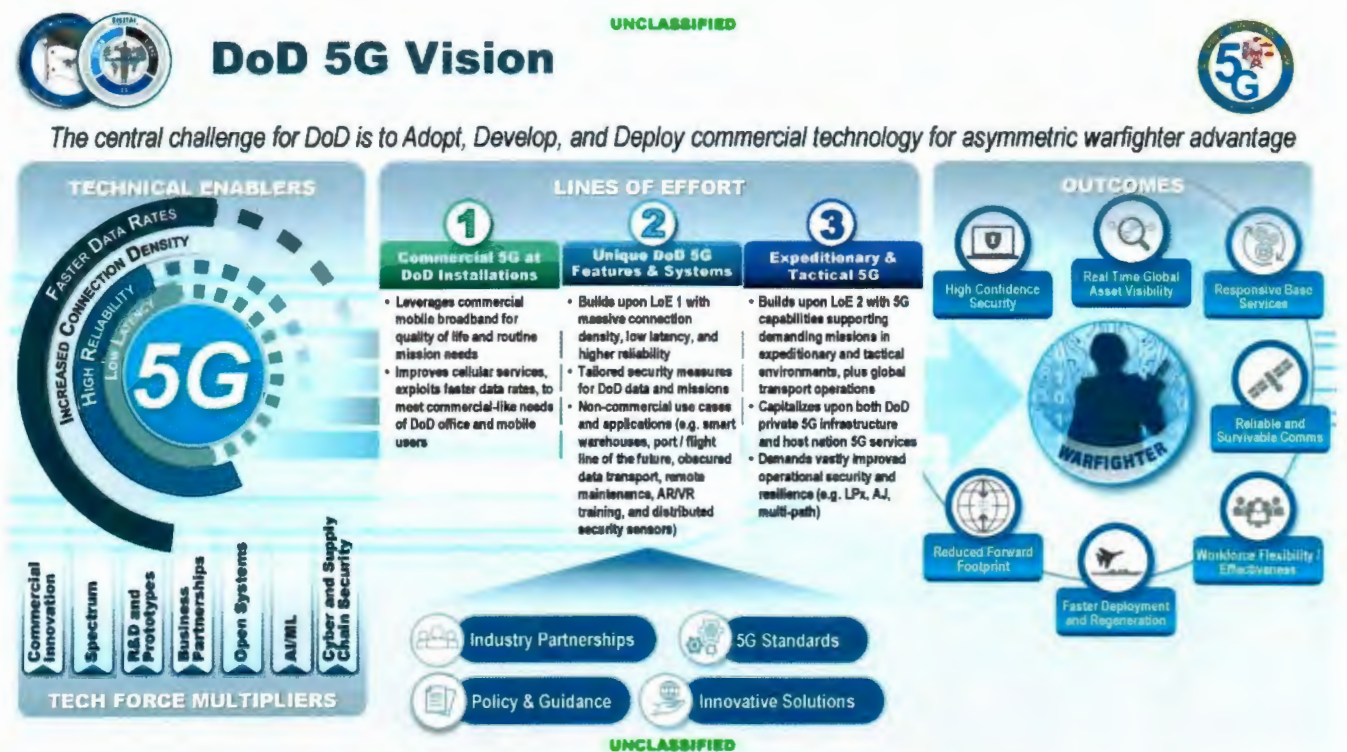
UNCLASSIFIED

DoD 5G Vision

The central challenge for DoD is to Adopt, Develop, and Deploy commercial technology for asymmetric warfighter advantage

TECHNICAL ENABLERS

Faster Data Rates
Increased Connection Density
High Reliability
Low Latency

5G

Commercial Innovation
Spectrum
R&D and Prototypes
Business Partnerships
Open Systems
AI/ML
Cyber and Supply Chain Security

TECH FORCE MULTIPLIERS

LINES OF EFFORT

1
Commercial 5G at DoD Installations
• Leverages commercial mobile broadband for quality of life and routine mission needs
• Improves cellular services, exploits faster data rates, to meet commercial-like needs of DoD office and mobile users

2
Unique DoD 5G Features & Systems
• Builds upon LoE 1 with massive connection density, low latency, and higher reliability
• Tailored security measures for DoD data and missions
• Non-commercial use cases and applications (e.g. smart warehouses, port / flight line of the future, obscured data transport, remote maintenance, AR/VR training, and distributed security sensors)

3
Expeditionary & Tactical 5G
• Builds upon LoE 2 with 5G capabilities supporting demanding missions in expeditionary and tactical environments, plus global transport operations
• Capitalizes upon both DoD private 5G infrastructure and host nation 5G services
• Demands vastly improved operational security and resilience (e.g. LPx, AJ, multi-path)

Industry Partnerships
5G Standards
Policy & Guidance
Innovative Solutions

OUTCOMES

High Confidence Security
Real Time Global Asset Visibility
Responsive Base Services
Reliable and Survivable Comms
Workforce Flexibility / Effectiveness
Faster Deployment and Regeneration
Reduced Forward Footprint

WARFIGHTER

UNCLASSIFIED